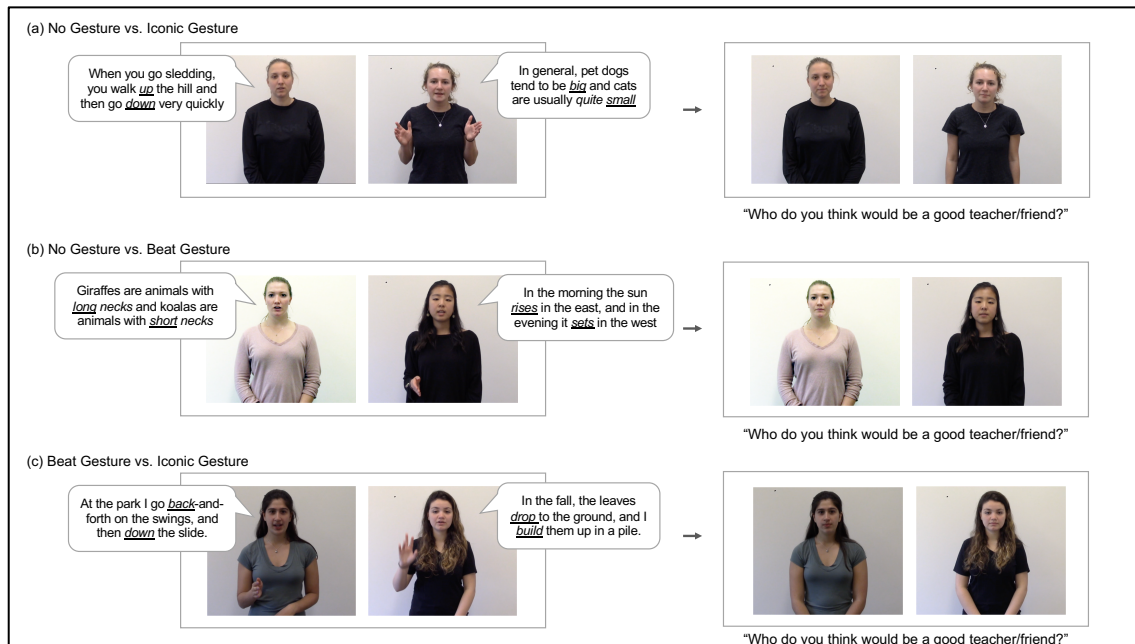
(a) No Gesture vs. Iconic Gesture

When you go sledding, you walk *up* the hill and then go *down* very quickly

In general, pet dogs tend to be *big* and cats are usually *quite small*

"Who do you think would be a good teacher/friend?"

(b) No Gesture vs. Beat Gesture

Giraffes are animals with *long necks* and koalas are animals with *short necks*

In the morning the sun *rises* in the east, and in the evening it *sets* in the west

"Who do you think would be a good teacher/friend?"

(c) Beat Gesture vs. Iconic Gesture

At the park I go *back*-and-forth on the swings, and then *down* the slide.

In the fall, the leaves *drop* to the ground, and I *build* them up in a pile.

"Who do you think would be a good teacher/friend?"